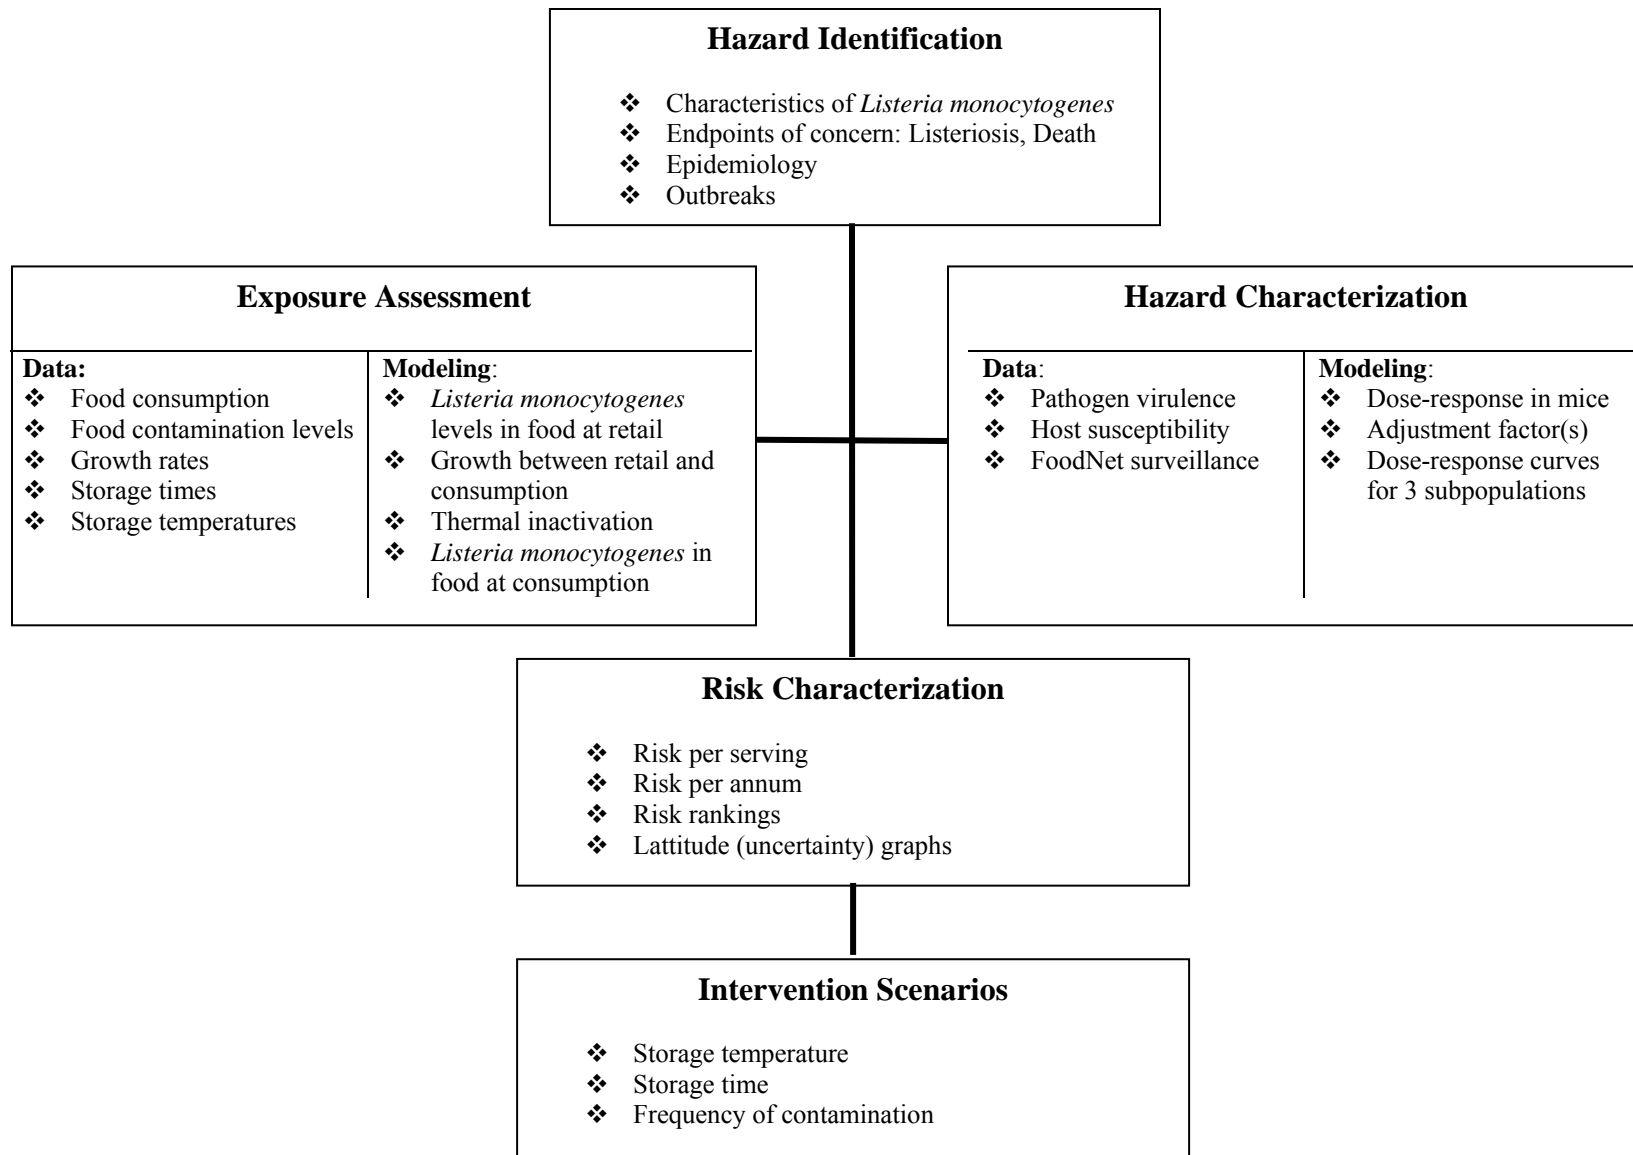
Hazard Identification

❖ Characteristics of Listeria monocytogenes
❖ Endpoints of concern: Listeriosis, Death
❖ Epidemiology
❖ Outbreaks

Exposure Assessment

Data:
❖ Food consumption
❖ Food contamination levels
❖ Growth rates
❖ Storage times
❖ Storage temperatures

Modeling:
❖ Listeria monocytogenes levels in food at retail
❖ Growth between retail and consumption
❖ Thermal inactivation
❖ Listeria monocytogenes in food at consumption

Hazard Characterization

Data:
❖ Pathogen virulence
❖ Host susceptibility
❖ FoodNet surveillance

Modeling:
❖ Dose-response in mice
❖ Adjustment factor(s)
❖ Dose-response curves for 3 subpopulations

Risk Characterization

❖ Risk per serving
❖ Risk per annum
❖ Risk rankings
❖ Lattitude (uncertainty) graphs

Intervention Scenarios

❖ Storage temperature
❖ Storage time
❖ Frequency of contamination